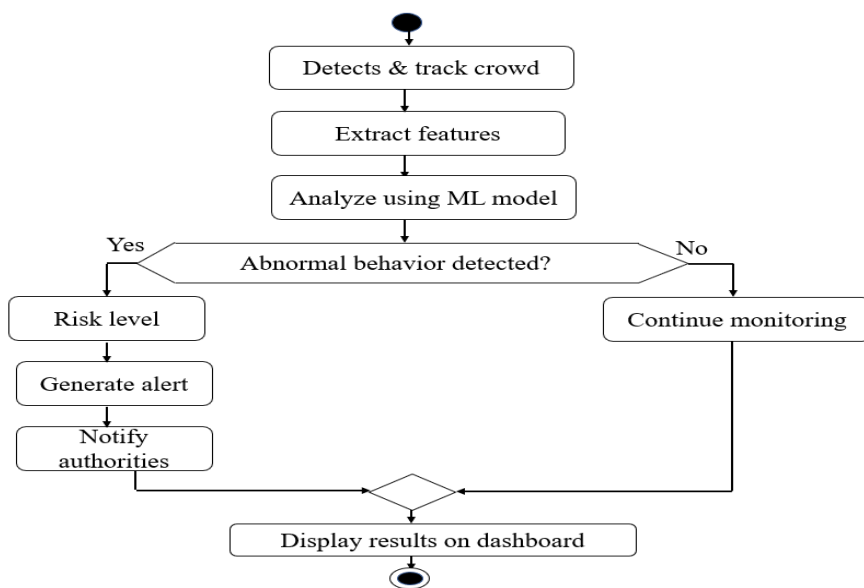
Detects & track crowd

Extract features

Analyze using ML model

Yes

Abnormal behavior detected?

No

Risk level

Continue monitoring

Generate alert

Notify authorities

Display results on dashboard